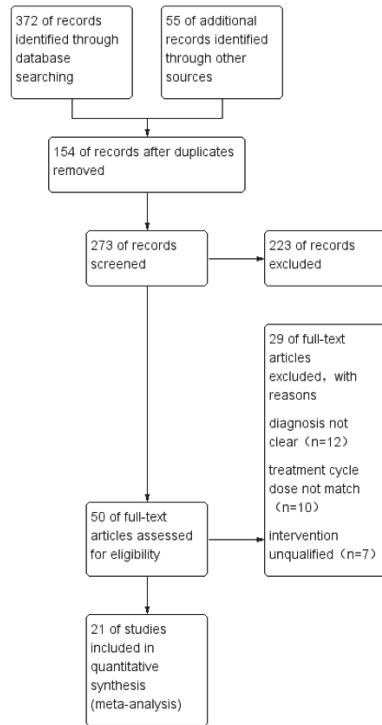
372 of records identified through database searching

55 of additional records identified through other sources

154 of records after duplicates removed

273 of records screened

223 of records excluded

29 of full-text articles excluded，with reasons

diagnosis not clear（n=12）

treatment cycle dose not match（n=10）

intervention unqualified（n=7）

50 of full-text articles assessed for eligibility

21 of studies included in quantitative synthesis (meta-analysis)